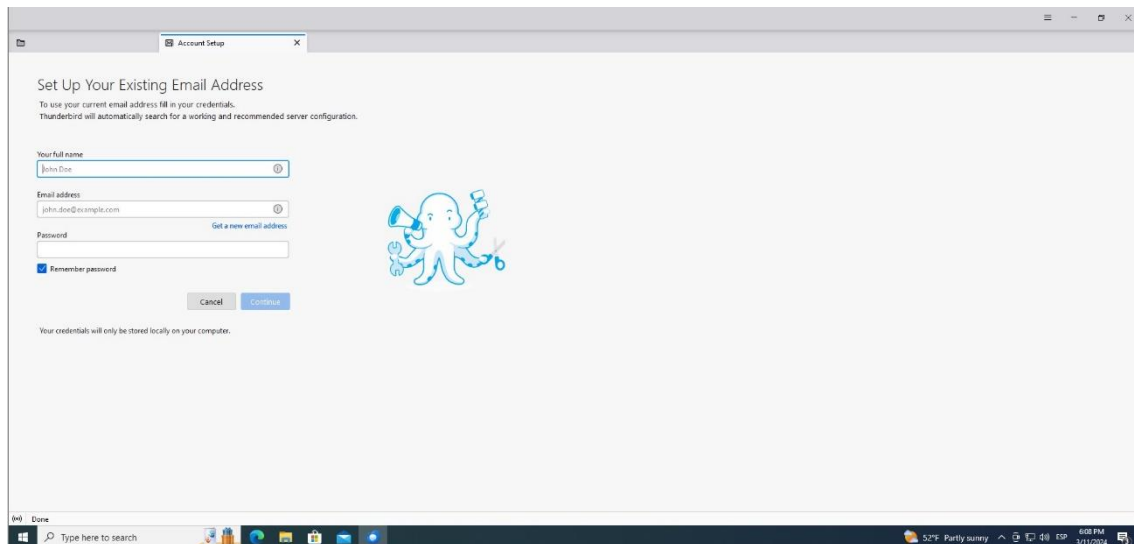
Account Setup ×

Set Up Your Existing Email Address

To use your current email address fill in your credentials.
Thunderbird will automatically search for a working and recommended server configuration.

Your full name

John Doe

Email address

john.doe@example.com

Get a new email address

Password

Remember password

Cancel Continue

Your credentials will only be stored locally on your computer.

Done

Type here to search

52°F Partly sunny ESP 6:08 PM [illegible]